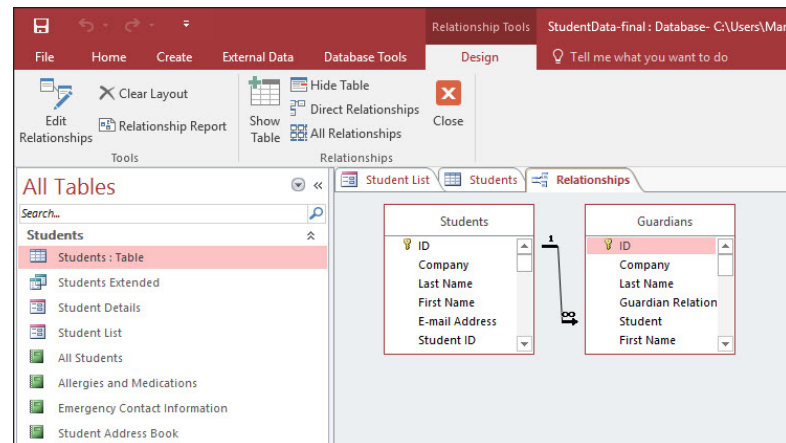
Relationship Tools StudentData-final : Database- C:\Users\Mar

File Home Create External Data Database Tools Design Tell me what you want to do

Edit Relationships
Clear Layout
Relationship Report
Tools

Show Table
Hide Table
Direct Relationships
All Relationships
Close
Relationships

All Tables
Search...
Students
Students : Table
Students Extended
Student Details
Student List
All Students
Allergies and Medications
Emergency Contact Information
Student Address Book

Student List Students Relationships

Students
ID
Company
Last Name
First Name
E-mail Address
Student ID

1
∞

Guardians
ID
Company
Last Name
Guardian Relation
Student
First Name